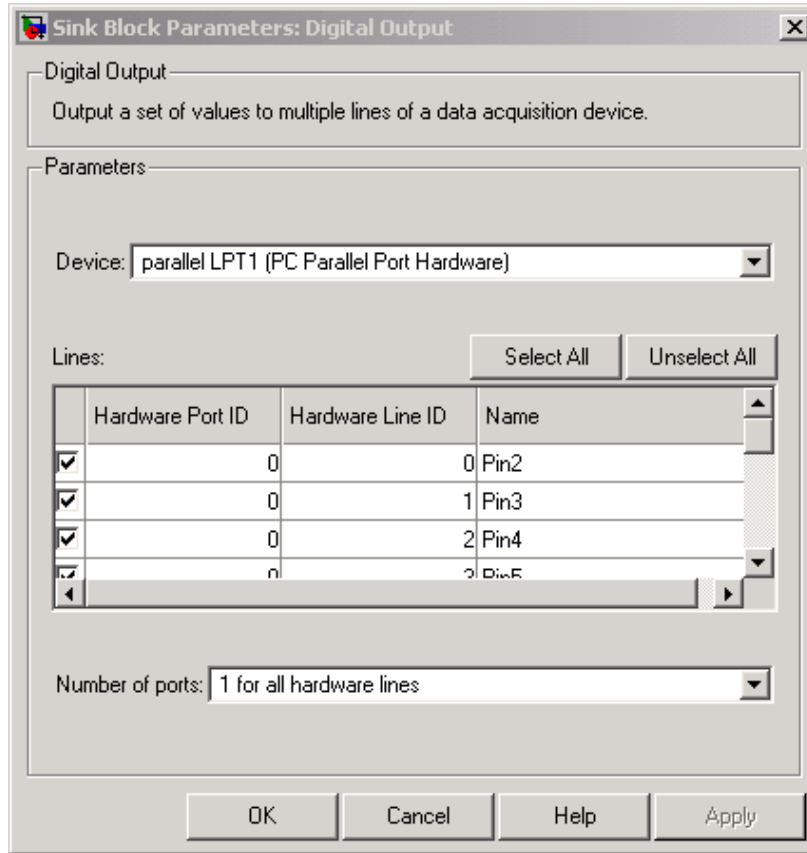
Sink Block Parameters: Digital Output

Digital Output

Output a set of values to multiple lines of a data acquisition device.

Parameters

Device: parallel LPT1 (PC Parallel Port Hardware)

Lines:

Select All

Unselect All

| | Hardware Port ID | Hardware Line ID | Name |
|---|---|---|---|
| ☑ | 0 | 0 | Pin2 |
| ☑ | 0 | 1 | Pin3 |
| ☑ | 0 | 2 | Pin4 |
| ☑ | 0 | 3 | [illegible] |

Number of ports: 1 for all hardware lines

OK

Cancel

Help

Apply